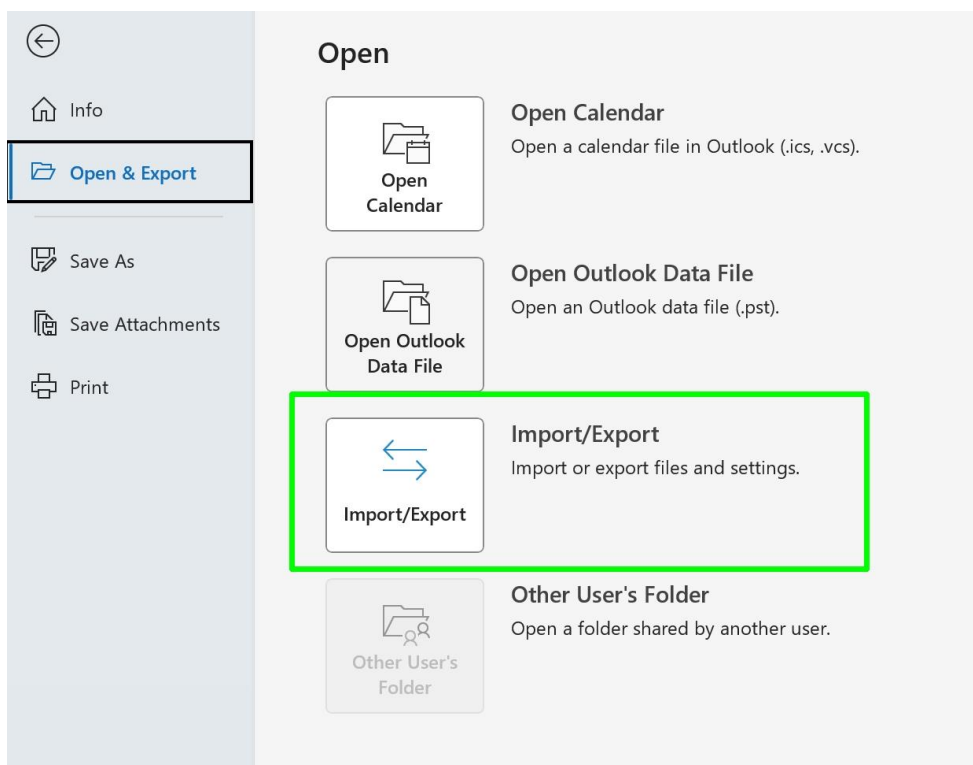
Info

Open & Export

Save As

Save Attachments

Print

Open

Open Calendar

Open Calendar
Open a calendar file in Outlook (.ics, .vcs).

Open Outlook Data File

Open Outlook Data File
Open an Outlook data file (.pst).

Import/Export

Import/Export
Import or export files and settings.

Other User's Folder

Other User's Folder
Open a folder shared by another user.